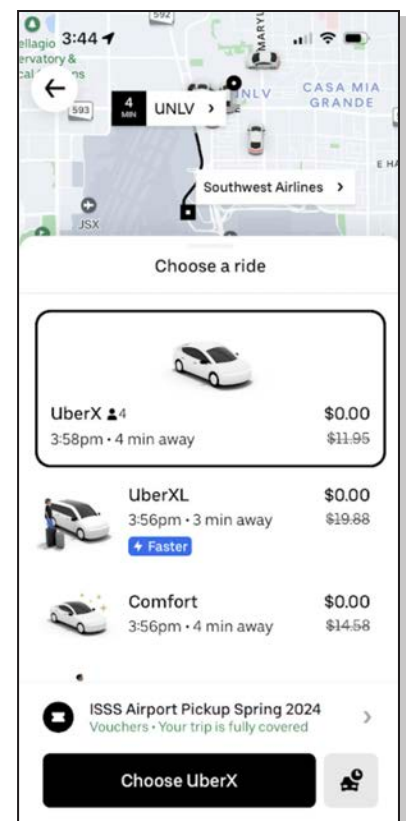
3:44

ellagio
ervatory &
cal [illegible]ns

592
MARYL
593

4
MIN
UNLV >

UNLV
CASA MIA
GRANDE
E HA

Southwest Airlines >

JSX

Choose a ride

UberX 4
3:58pm · 4 min away
$0.00
~~$11.95~~

UberXL
3:56pm · 3 min away
Faster
$0.00
~~$19.88~~

Comfort
3:56pm · 4 min away
$0.00
~~$14.58~~

ISSS Airport Pickup Spring 2024
Vouchers · Your trip is fully covered

Choose UberX